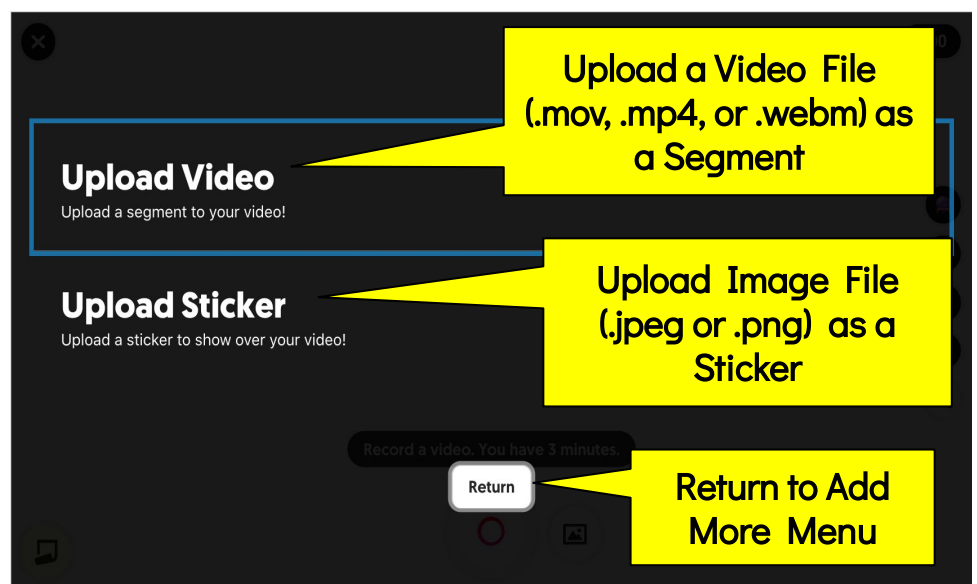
Upload a Video File (.mov, .mp4, or .webm) as a Segment

Upload Video
Upload a segment to your video!

Upload Image File (.jpeg or .png) as a Sticker

Upload Sticker
Upload a sticker to show over your video!

Record a video. You have 3 minutes.

Return

Return to Add More Menu